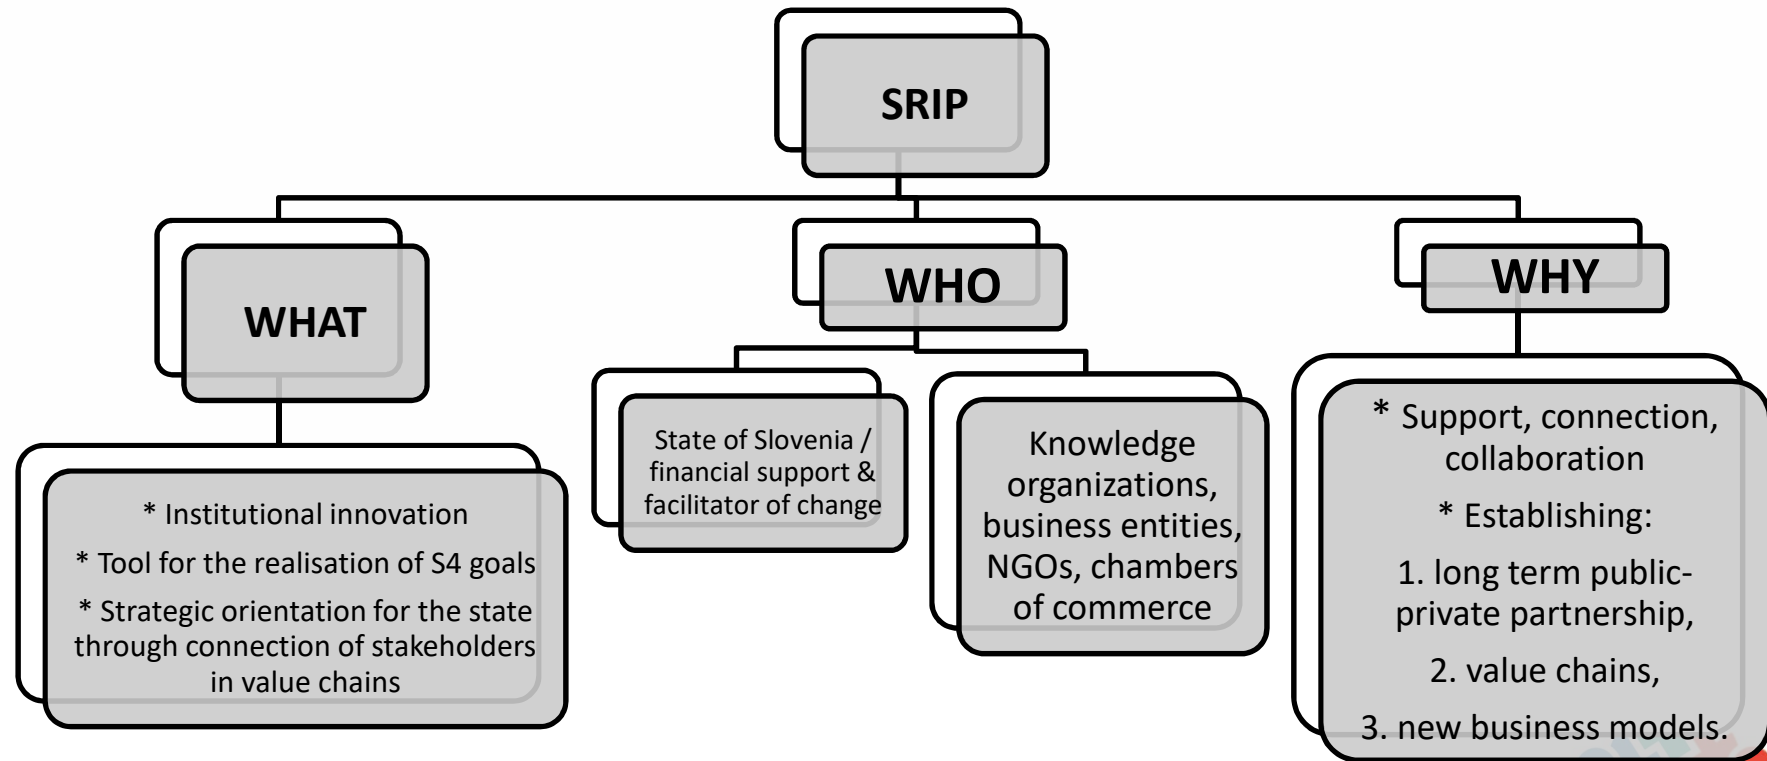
SRIP

WHAT

* Institutional innovation

* Tool for the realisation of S4 goals

* Strategic orientation for the state through connection of stakeholders in value chains

WHO

State of Slovenia / financial support & facilitator of change

Knowledge organizations, business entities, NGOs, chambers of commerce

WHY

* Support, connection, collaboration

* Establishing:

1. long term public-private partnership,

2. value chains,

3. new business models.